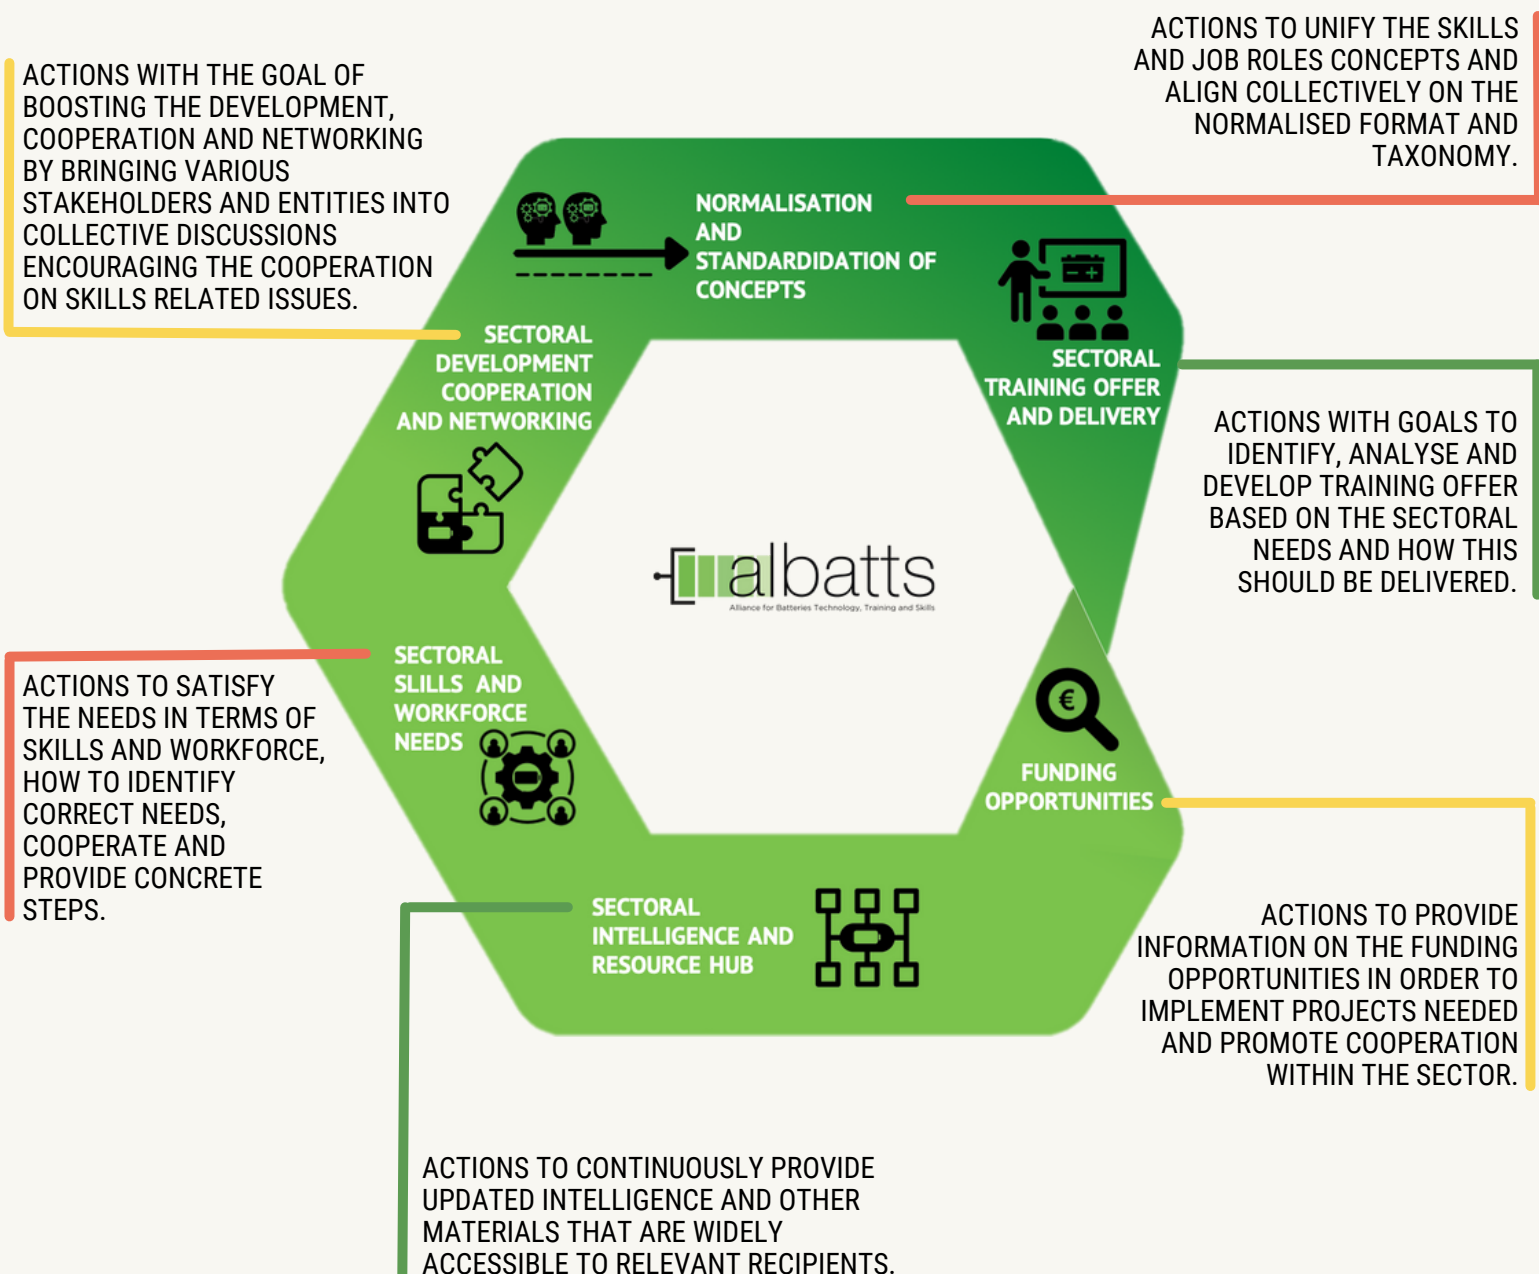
ACTIONS TO UNIFY THE SKILLS AND JOB ROLES CONCEPTS AND ALIGN COLLECTIVELY ON THE NORMALISED FORMAT AND TAXONOMY.

ACTIONS WITH THE GOAL OF BOOSTING THE DEVELOPMENT, COOPERATION AND NETWORKING BY BRINGING VARIOUS STAKEHOLDERS AND ENTITIES INTO COLLECTIVE DISCUSSIONS ENCOURAGING THE COOPERATION ON SKILLS RELATED ISSUES.

NORMALISATION AND STANDARDIDATION OF CONCEPTS

SECTORAL DEVELOPMENT COOPERATION AND NETWORKING

SECTORAL TRAINING OFFER AND DELIVERY

ACTIONS WITH GOALS TO IDENTIFY, ANALYSE AND DEVELOP TRAINING OFFER BASED ON THE SECTORAL NEEDS AND HOW THIS SHOULD BE DELIVERED.

albatts
Alliance for Batteries Technology, Training and Skills

ACTIONS TO SATISFY THE NEEDS IN TERMS OF SKILLS AND WORKFORCE, HOW TO IDENTIFY CORRECT NEEDS, COOPERATE AND PROVIDE CONCRETE STEPS.

SECTORAL SLILLS AND WORKFORCE NEEDS

FUNDING OPPORTUNITIES

ACTIONS TO PROVIDE INFORMATION ON THE FUNDING OPPORTUNITIES IN ORDER TO IMPLEMENT PROJECTS NEEDED AND PROMOTE COOPERATION WITHIN THE SECTOR.

SECTORAL INTELLIGENCE AND RESOURCE HUB

ACTIONS TO CONTINUOUSLY PROVIDE UPDATED INTELLIGENCE AND OTHER MATERIALS THAT ARE WIDELY ACCESSIBLE TO RELEVANT RECIPIENTS.